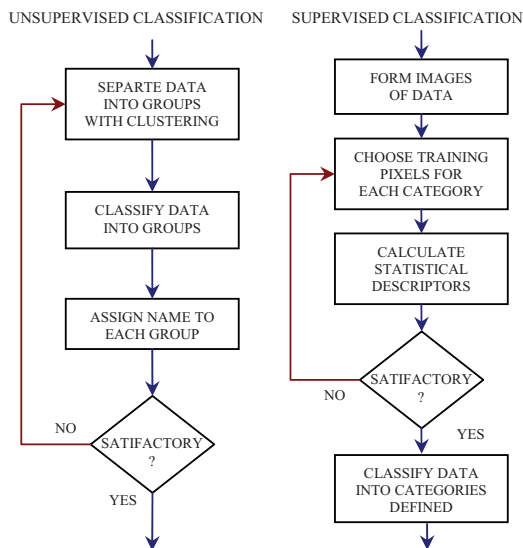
UNSUPERVISED CLASSIFICATION

SEPARTE DATA INTO GROUPS WITH CLUSTERING

CLASSIFY DATA INTO GROUPS

ASSIGN NAME TO EACH GROUP

NO

SATIFACTORY ?

YES

SUPERVISED CLASSIFICATION

FORM IMAGES OF DATA

CHOOSE TRAINING PIXELS FOR EACH CATEGORY

CALCULATE STATISTICAL DESCRIPTORS

NO

SATIFACTORY ?

YES

CLASSIFY DATA INTO CATEGORIES DEFINED